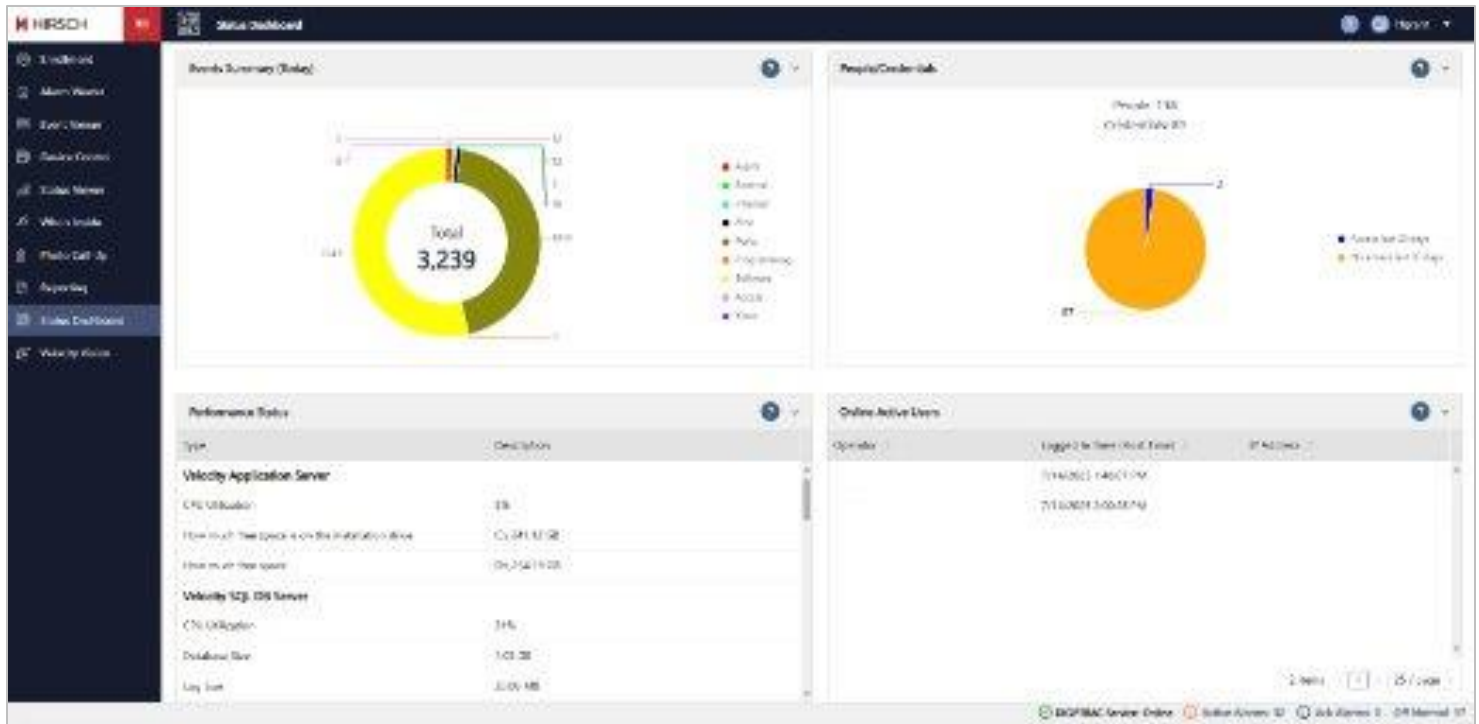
HIRSCH

Status Dashboard

Dashboard
Alarm Viewer
Event Viewer
Device Control
Status Viewer
Who's Inside
Photo Call-Up
Reporting
Status Dashboard
Velocity Vision

Events Summary (Today)

Total
3,239

Alarm
Normal
Internal
Fire
Duress
Programming
Software
Access
Video

People/Credentials

People: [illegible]
Credentials: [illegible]

2
87

Performance Status

| Type | Description |
|---|---|
| Velocity Application Server | |
| CPU Utilization | 5% |
| How much free space is on the installation drive | C:\ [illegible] GB |
| How much free space | D:\ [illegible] GB |
| Velocity SQL DB Server | |
| CPU Utilization | 24% |
| Database Size | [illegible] GB |
| Log Size | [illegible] MB |

Online Active Users

| Operator | Logged On Time (Host Time) | IP Address |
|---|---|---|
| | 7/14/2021 1:46:01 PM | |
| | 7/13/2021 3:00:50 PM | |

2 items 1 25 / page

SNIB/SBAC Service: Online Active Alarms: 32 Ack Alarms: 0 Off Normal: 17